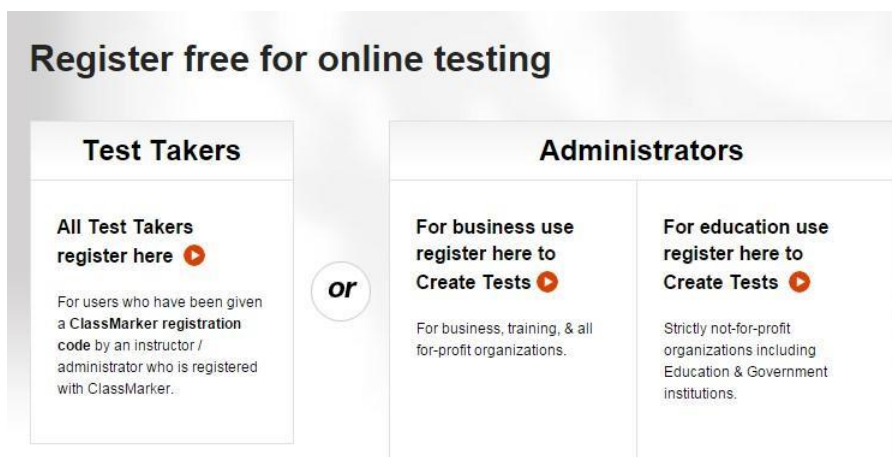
Register free for online testing

Test Takers

All Test Takers register here

For users who have been given a ClassMarker registration code by an instructor / administrator who is registered with ClassMarker.

or

Administrators

For business use register here to Create Tests

For business, training, & all for-profit organizations.

For education use register here to Create Tests

Strictly not-for-profit organizations including Education & Government institutions.